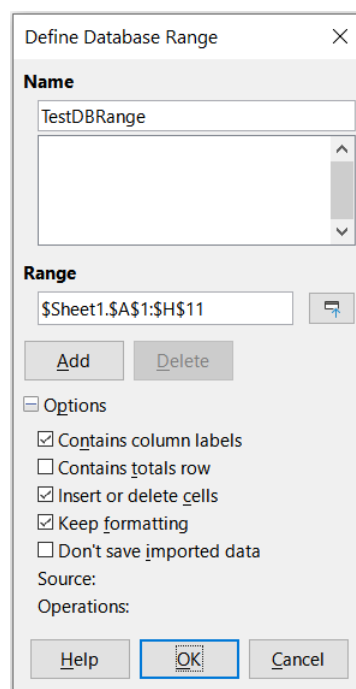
Define Database Range

Name

TestDBRange

Range

$Sheet1.$A$1:$H$11

Add

Delete

Options

☑ Contains column labels

☐ Contains totals row

☑ Insert or delete cells

☑ Keep formatting

☐ Don't save imported data

Source:

Operations:

Help

OK

Cancel